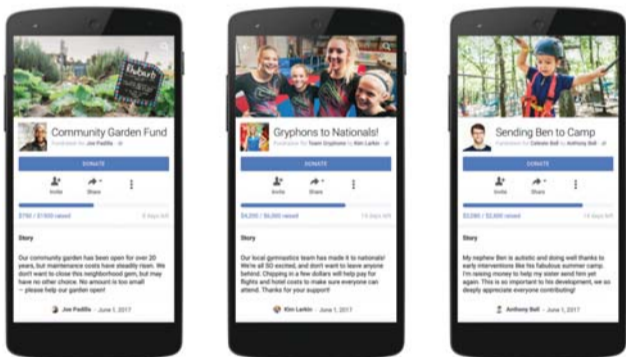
Community Garden Fund

Fundraiser for Joe Padilla

DONATE

Invite

Share

$750 / $1000 raised

8 days left

Story

Our community garden has been open for over 20 years, but maintenance costs have steadily risen. We don't want to close this neighborhood gem, but may have no other choice. No amount is too small – please help our garden open!

Joe Padilla · June 1, 2017

Gryphons to Nationals!

Fundraiser for Team Gryphons by Kim Larkin

DONATE

Invite

Share

$4,200 / $6,000 raised

14 days left

Story

Our local gymnastics team has made it to nationals! We're all SO excited, and don't want to leave anyone behind. Chipping in a few dollars will help pay for flights and hotel costs to make sure everyone can attend. Thanks for your support!

Kim Larkin · June 1, 2017

Sending Ben to Camp

Fundraiser for Celeste Ball by Anthony Ball

DONATE

Invite

Share

$2,080 / $2,600 raised

14 days left

Story

My nephew Ben is autistic and doing well thanks to early interventions like his fabulous summer camp. I'm raising money to help my sister send him yet again. This is so important to his development, we so deeply appreciate everyone contributing!

Anthony Ball · June 1, 2017